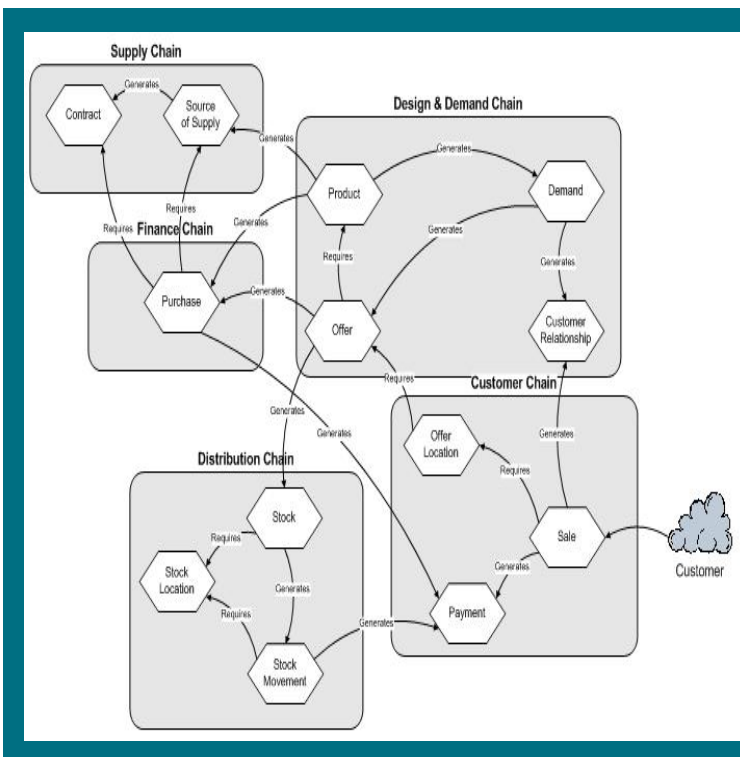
Supply Chain

Contract

Generates

Source of Supply

Design & Demand Chain

Generates

Product

Generates

Demand

Requires

Generates

Requires

Finance Chain

Generates

Purchase

Generates

Requires

Offer

Generates

Customer Relationship

Requires

Customer Chain

Generates

Generates

Offer Location

Generates

Requires

Distribution Chain

Stock

Requires

Sale

Customer

Stock Location

Generates

Generates

Requires

Generates

Payment

Stock Movement